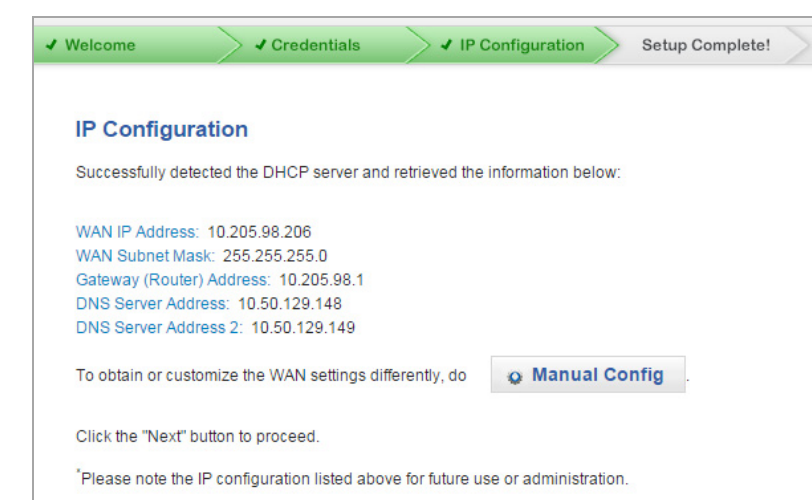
✔ Welcome ✔ Credentials ✔ IP Configuration Setup Complete!

IP Configuration

Successfully detected the DHCP server and retrieved the information below:

WAN IP Address: 10.205.98.206
WAN Subnet Mask: 255.255.255.0
Gateway (Router) Address: 10.205.98.1
DNS Server Address: 10.50.129.148
DNS Server Address 2: 10.50.129.149

To obtain or customize the WAN settings differently, do Manual Config .

Click the "Next" button to proceed.

*Please note the IP configuration listed above for future use or administration.